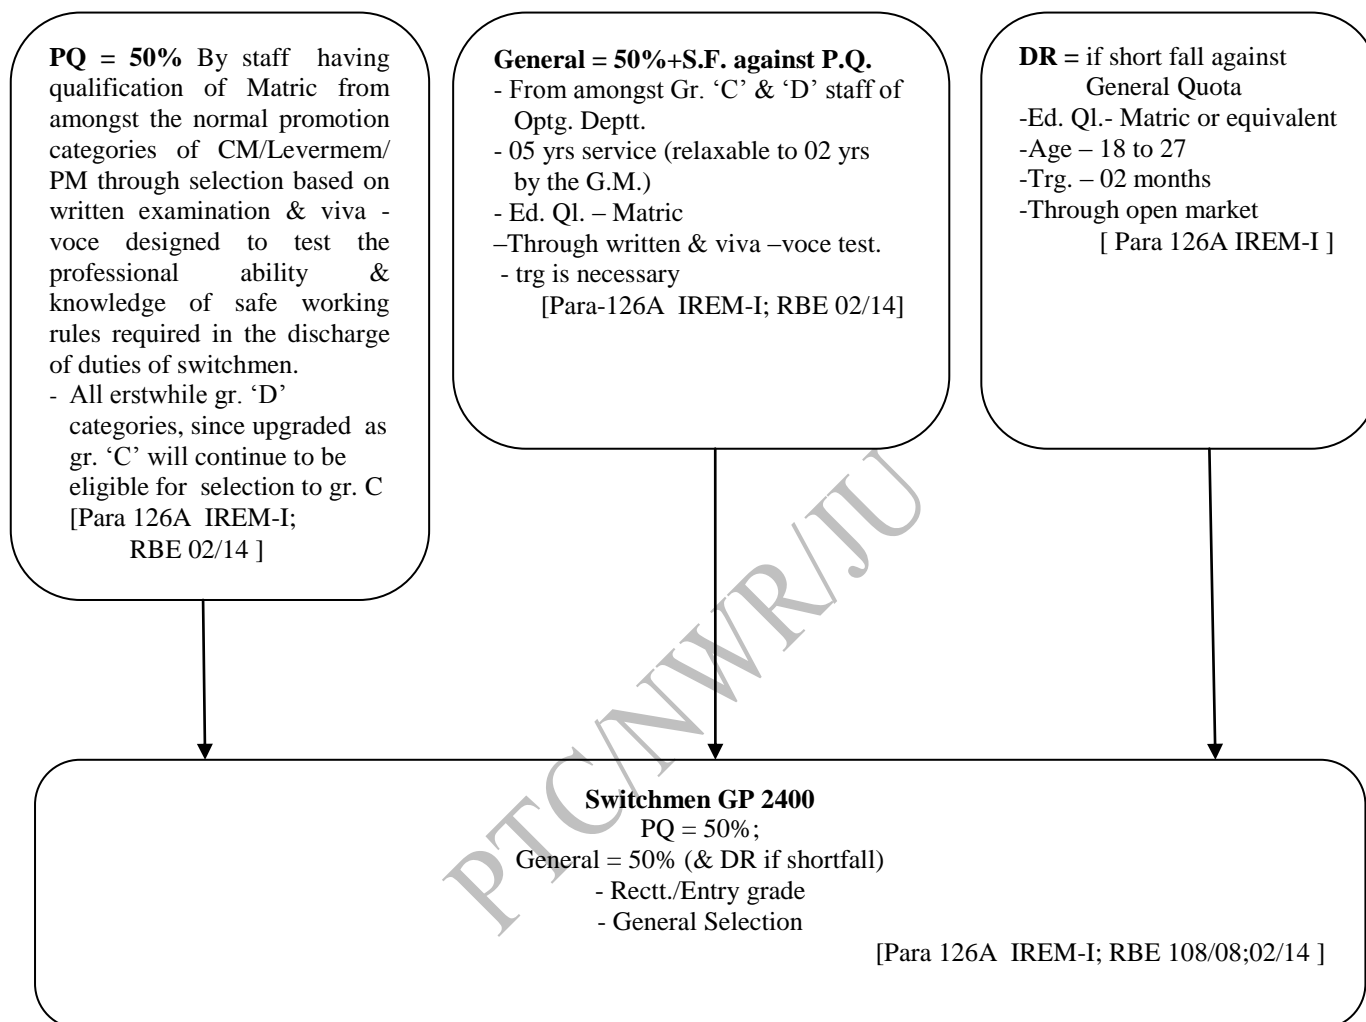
**PQ = 50%** By staff having qualification of Matric from amongst the normal promotion categories of CM/Levermem/ PM through selection based on written examination & viva - voce designed to test the professional ability & knowledge of safe working rules required in the discharge of duties of switchmen.
- All erstwhile gr. 'D' categories, since upgraded as gr. 'C' will continue to be eligible for selection to gr. C [Para 126A IREM-I; RBE 02/14 ]

**General = 50%+S.F. against P.Q.**
- From amongst Gr. 'C' & 'D' staff of Optg. Deptt.
- 05 yrs service (relaxable to 02 yrs by the G.M.)
- Ed. Ql. – Matric
–Through written & viva –voce test.
- trg is necessary
[Para-126A IREM-I; RBE 02/14]

**DR =** if short fall against General Quota
-Ed. Ql.- Matric or equivalent
-Age – 18 to 27
-Trg. – 02 months
-Through open market
[ Para 126A IREM-I ]

PTC/NWR/JU

**Switchmen GP 2400**
PQ = 50%;
General = 50% (& DR if shortfall)
- Rectt./Entry grade
- General Selection
[Para 126A IREM-I; RBE 108/08;02/14 ]